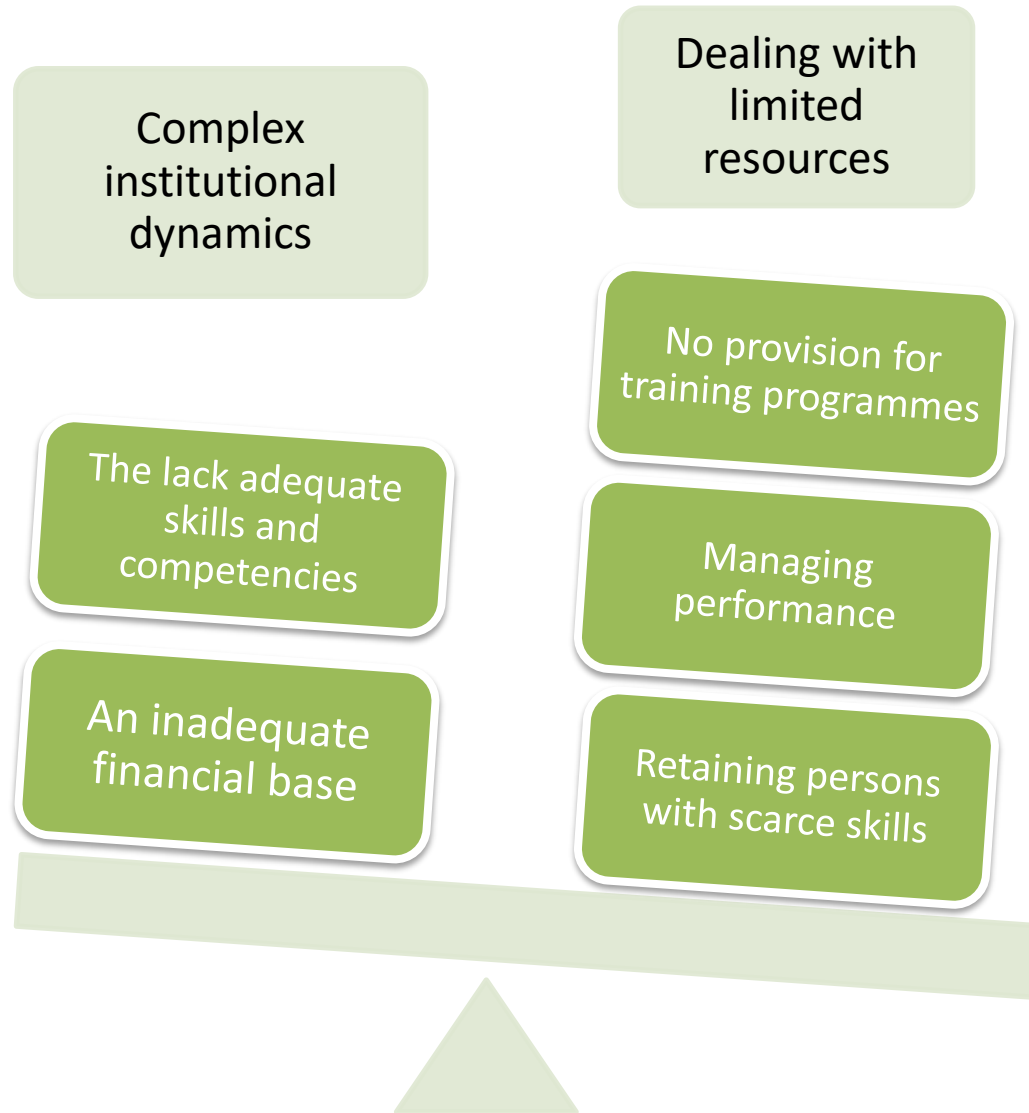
Complex institutional dynamics

Dealing with limited resources

No provision for training programmes

The lack adequate skills and competencies

Managing performance

An inadequate financial base

Retaining persons with scarce skills